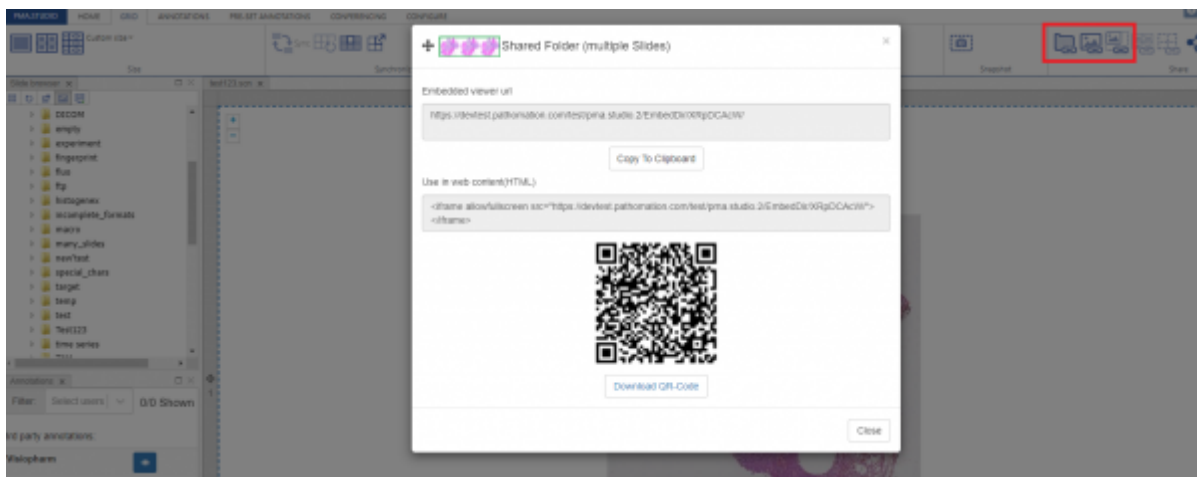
PMA.STUDIO HOME GRID ANNOTATIONS PRE-SET ANNOTATIONS CONFERENCING CONFIGURE

Custom size

Size

Synchron

Snapshot

Share

Slide browser ×

test123.scn ×

DICOM
empty
experiment
fingerprint
fluo
ftp
histogenes
iscomplete_formats
macro
many_slides
newTest
special_chars
target
temp
test
Test123
time series

Annotations ×

Filter: Select users 0/0 Shown

3rd party annotations:

Visiopharm

Shared Folder (multiple Slides)

×

Embedded viewer url

https://devtest.pathomation.com/test/pma.studio.2/EmbedDir/XRpDCAcW/

Copy To Clipboard

Use in web content(HTML):

<iframe allowfullscreen src="https://devtest.pathomation.com/test/pma.studio.2/EmbedDir/XRpDCAcW/"></iframe>

Download QR-Code

Close